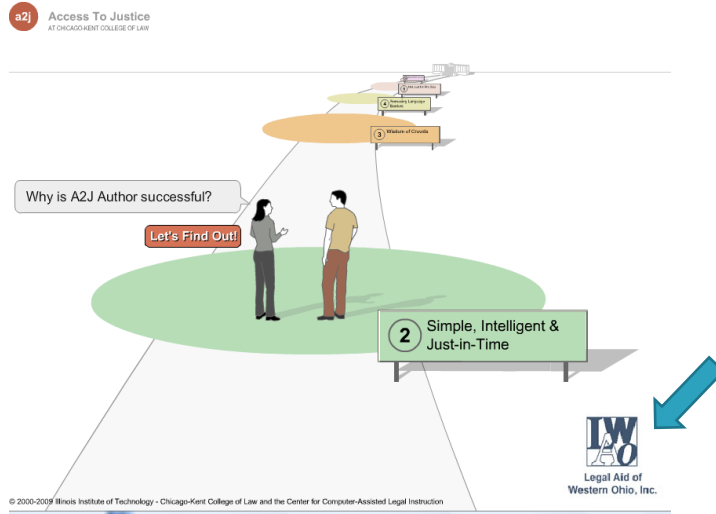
a2j Access To Justice
AT CHICAGO-KENT COLLEGE OF LAW

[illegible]

4 Removing Language Barriers

3 Wisdom of Crowds

Why is A2J Author successful?

Let's Find Out!

2 Simple, Intelligent & Just-in-Time

LAWO
Legal Aid of Western Ohio, Inc.

© 2000-2009 Illinois Institute of Technology - Chicago-Kent College of Law and the Center for Computer-Assisted Legal Instruction